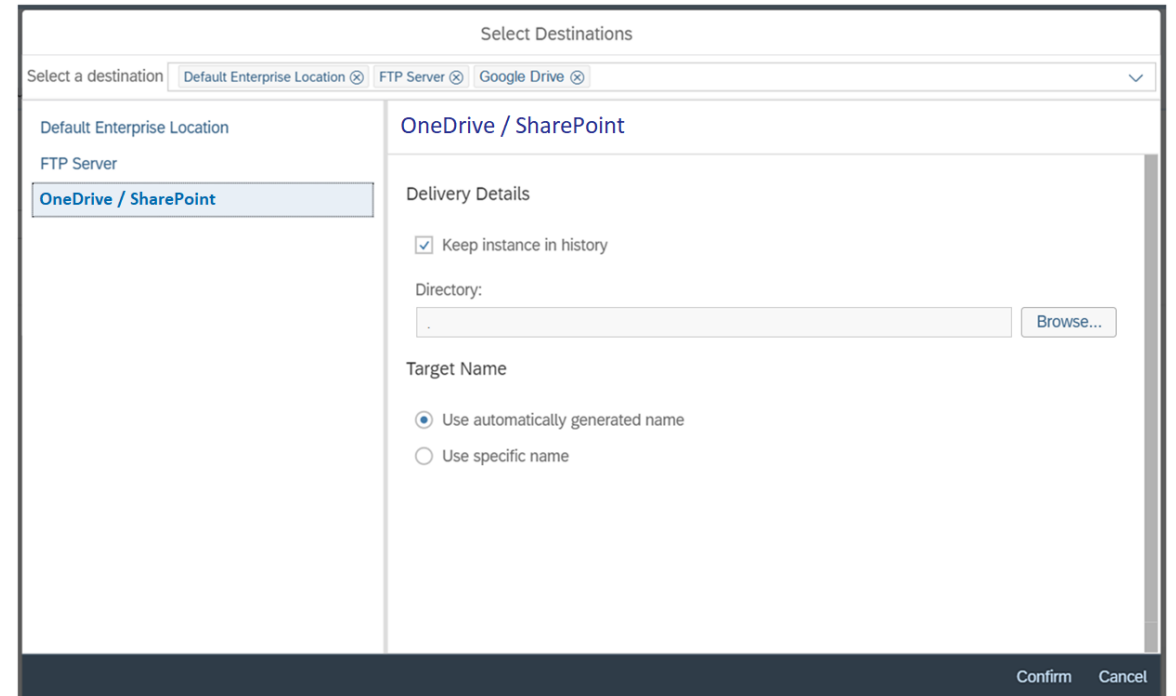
Select Destinations

Select a destination Default Enterprise Location ⊗ FTP Server ⊗ Google Drive ⊗

Default Enterprise Location
FTP Server
OneDrive / SharePoint

OneDrive / SharePoint

Delivery Details

Keep instance in history

Directory:

.

Browse...

Target Name

Use automatically generated name

Use specific name

Confirm Cancel